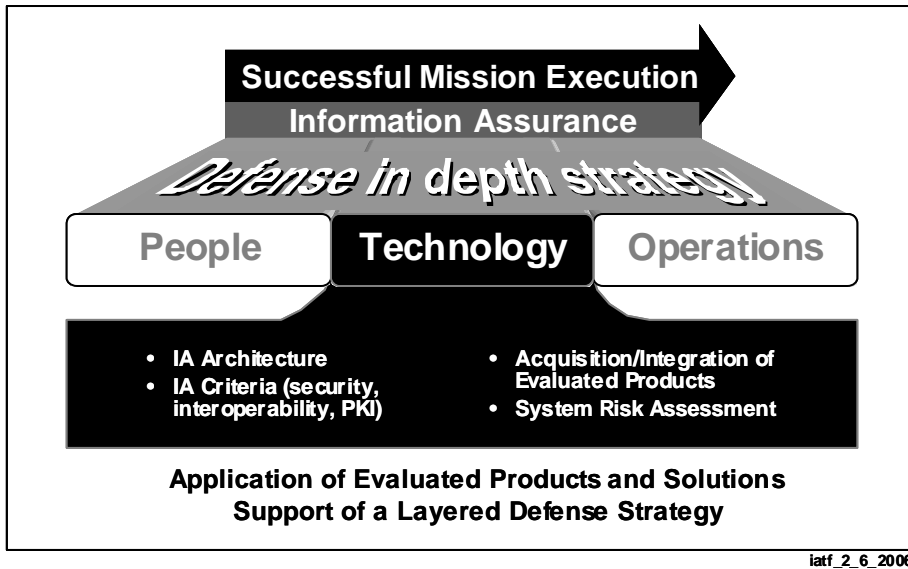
Successful Mission Execution

Information Assurance

Defense in depth strategy

People

Technology

Operations

- IA Architecture
- IA Criteria (security, interoperability, PKI)

- Acquisition/Integration of Evaluated Products
- System Risk Assessment

Application of Evaluated Products and Solutions
Support of a Layered Defense Strategy

iatf_2_6_2006